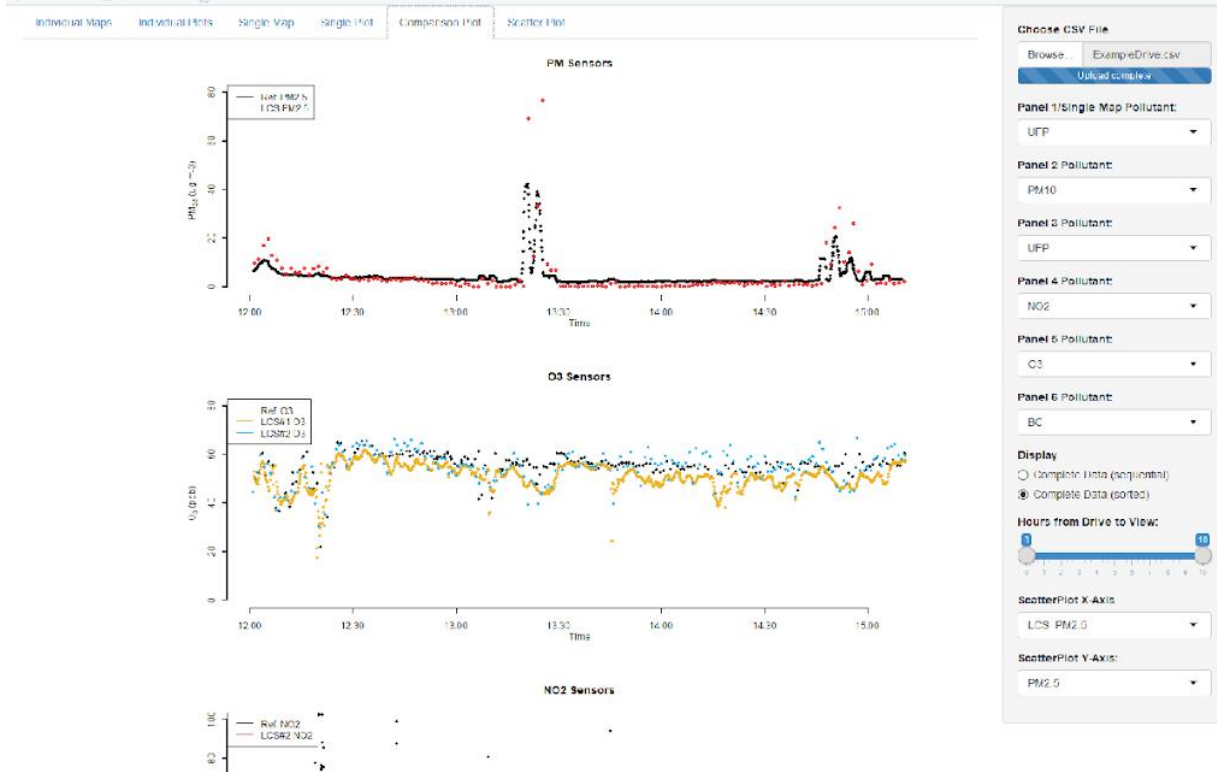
Individual Maps | Individual Plots | Single Map | Single Plot | Comparison Plot | Scatter Plot

PM Sensors

Ref PM2.5
LCS PM2.5

80
60
40
20
0

$PM_{2.5}$ (ug m^-3)

12:00 12:30 13:00 13:30 14:00 14:30 15:00
Time

O3 Sensors

Ref O3
LCS#1 O3
LCS#2 O3

80
60
40
20
0

$O_3$ (ppb)

12:00 12:30 13:00 13:30 14:00 14:30 15:00
Time

NO2 Sensors

Ref NO2
LCS#2 NO2

100
80

Choose CSV File
Browse... ExampleDrive.csv
Upload complete

Panel 1/Single Map Pollutant:
UFP

Panel 2 Pollutant:
PM10

Panel 3 Pollutant:
UFP

Panel 4 Pollutant:
NO2

Panel 5 Pollutant:
O3

Panel 6 Pollutant:
BC

Display
Complete Data (sequential)
Complete Data (sorted)

Hours from Drive to View:
0 10
0 1 2 3 4 5 6 7 8 9 10

ScatterPlot X-Axis:
LCS_PM2.5

ScatterPlot Y-Axis:
PM2.5